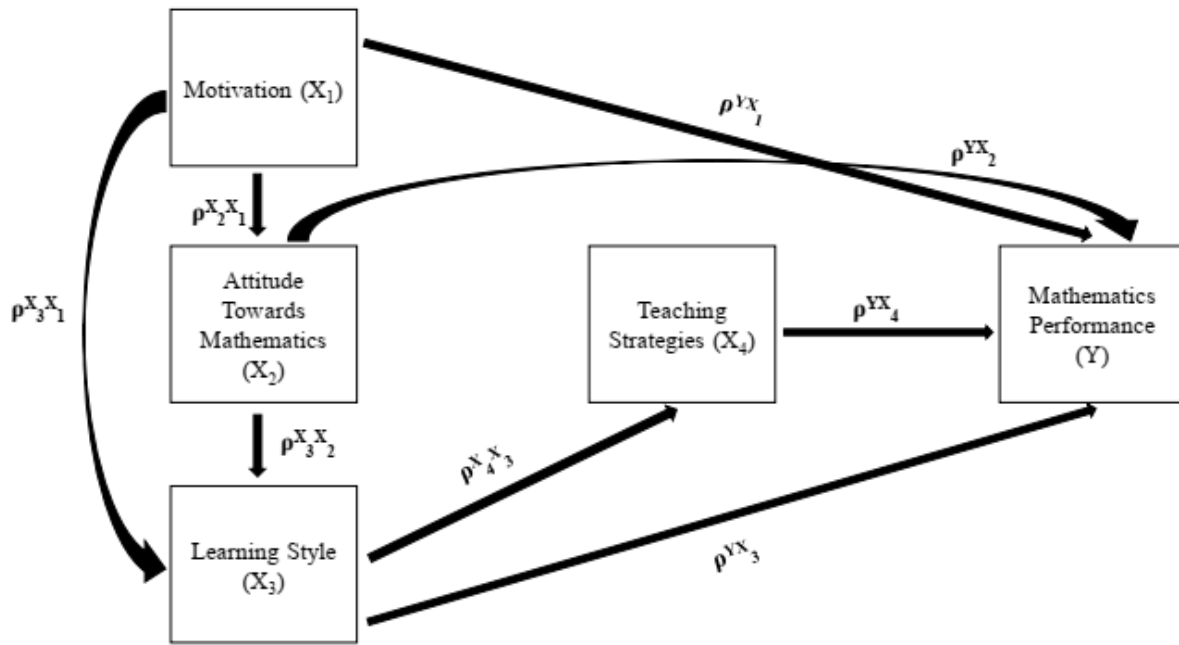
Motivation ($X_1$)

$\rho^{YX_1}$

$\rho^{YX_2}$

$\rho^{X_2X_1}$

$\rho^{X_3X_1}$

Attitude Towards Mathematics ($X_2$)

Teaching Strategies ($X_4$)

$\rho^{YX_4}$

Mathematics Performance (Y)

$\rho^{X_3X_2}$

$\rho^{X_4X_3}$

Learning Style ($X_3$)

$\rho^{YX_3}$